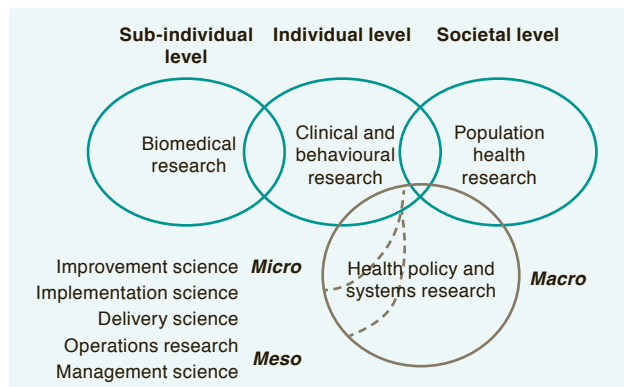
Sub-individual level

Individual level

Societal level

Biomedical research

Clinical and behavioural research

Population health research

Health policy and systems research

Improvement science

Implementation science

Delivery science

Operations research

Management science

Micro

Meso

Macro